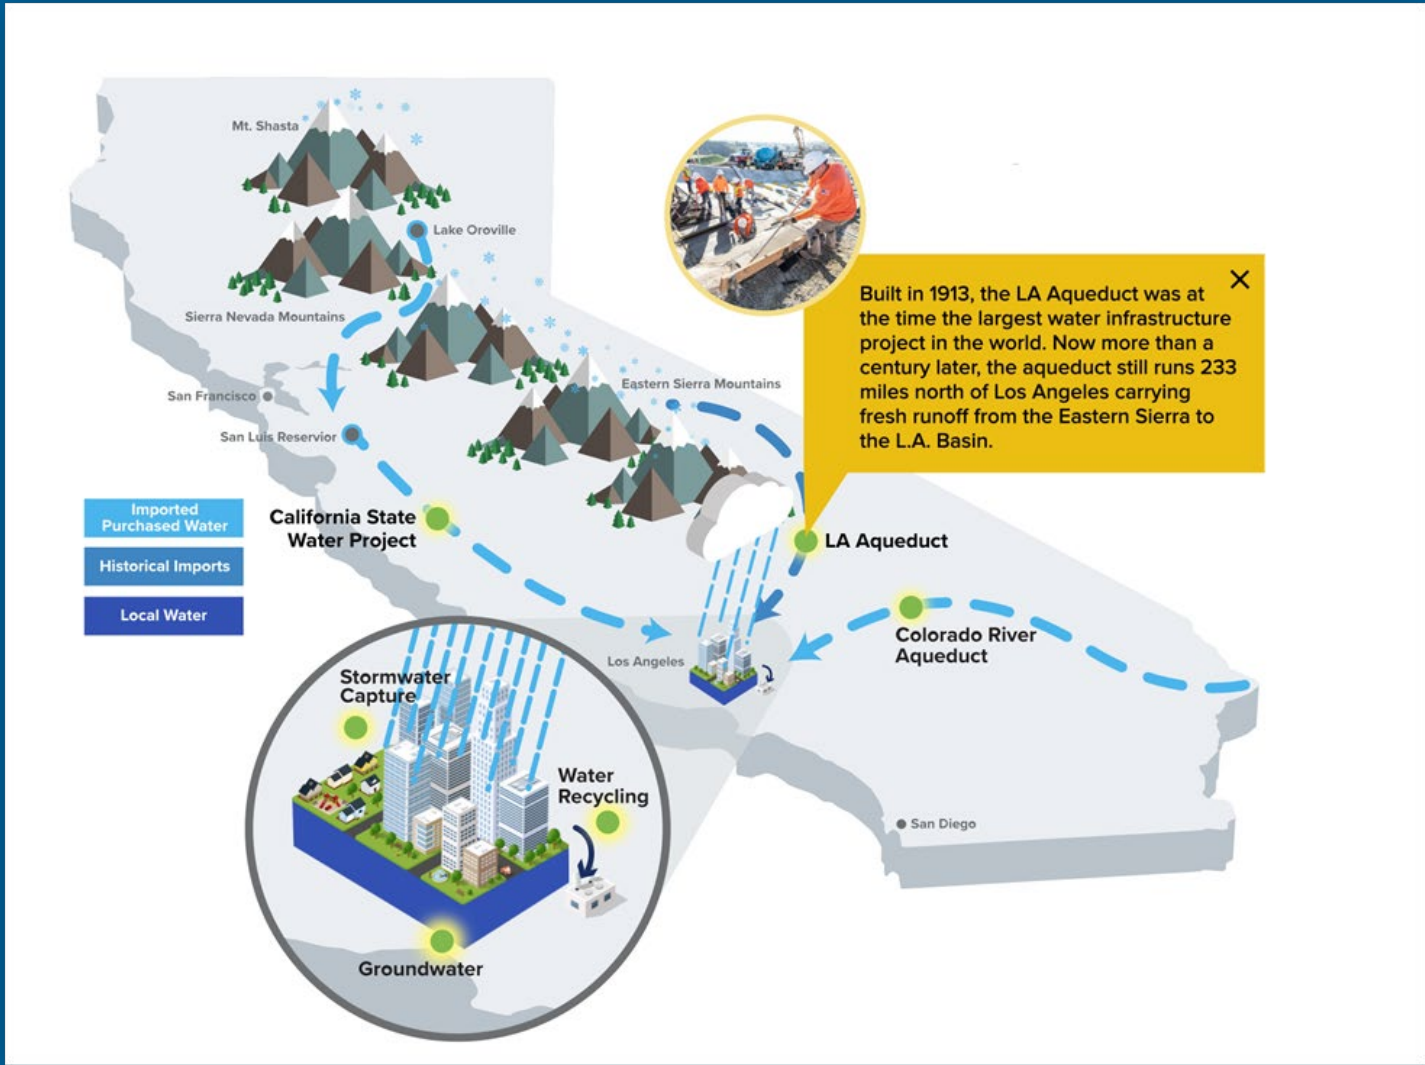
Mt. Shasta

Lake Oroville

Sierra Nevada Mountains

San Francisco

San Luis Reservior

Eastern Sierra Mountains

Built in 1913, the LA Aqueduct was at the time the largest water infrastructure project in the world. Now more than a century later, the aqueduct still runs 233 miles north of Los Angeles carrying fresh runoff from the Eastern Sierra to the L.A. Basin.

×

Imported Purchased Water

Historical Imports

Local Water

California State Water Project

LA Aqueduct

Colorado River Aqueduct

Los Angeles

Stormwater Capture

Water Recycling

Groundwater

San Diego